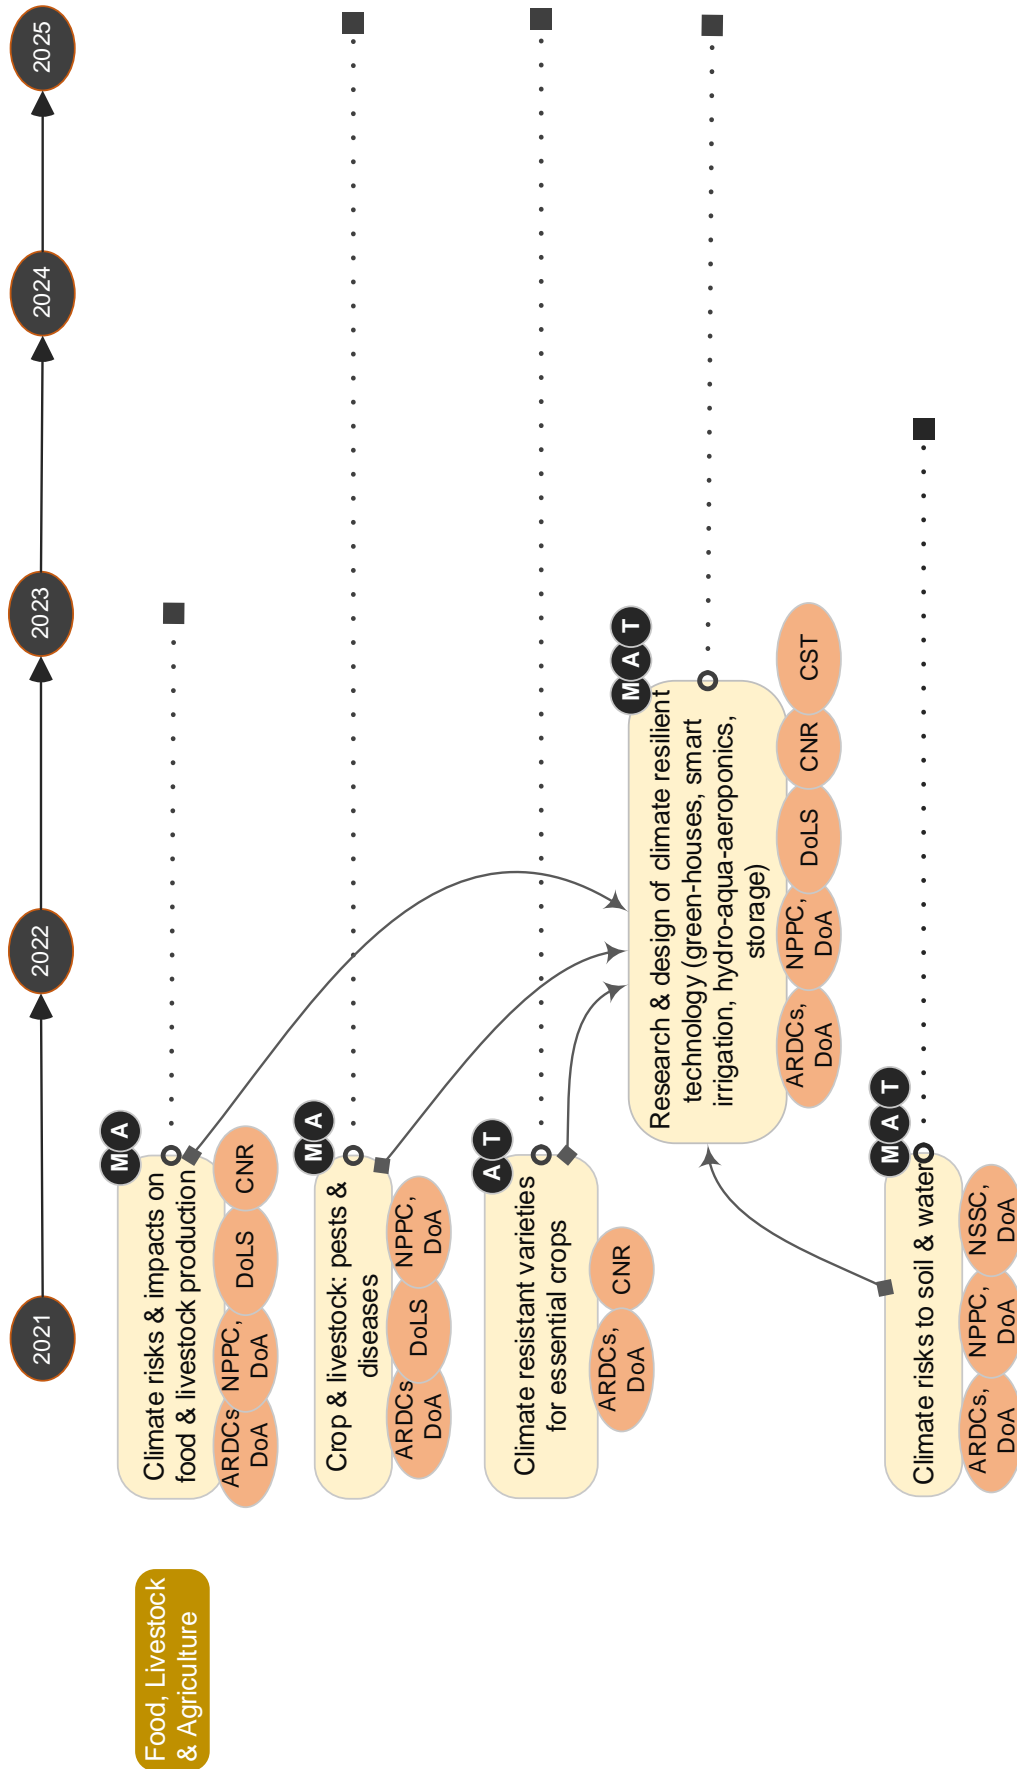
2021

2022

2023

2024

2025

Food, Livestock & Agriculture

M A
Climate risks & impacts on food & livestock production
ARDCs, DoA
NPPC, DoA
DoLS
CNR

M A
Crop & livestock: pests & diseases
ARDCs, DoA
DoLS
NPPC, DoA

A T
Climate resistant varieties for essential crops
ARDCs, DoA
CNR

M A T
Research & design of climate resilient technology (green-houses, smart irrigation, hydro-aqua-aeroponics, storage)
ARDCs, DoA
NPPC, DoA
DoLS
CNR
CST

M A T
Climate risks to soil & water
ARDCs, DoA
NPPC, DoA
NSSC, DoA